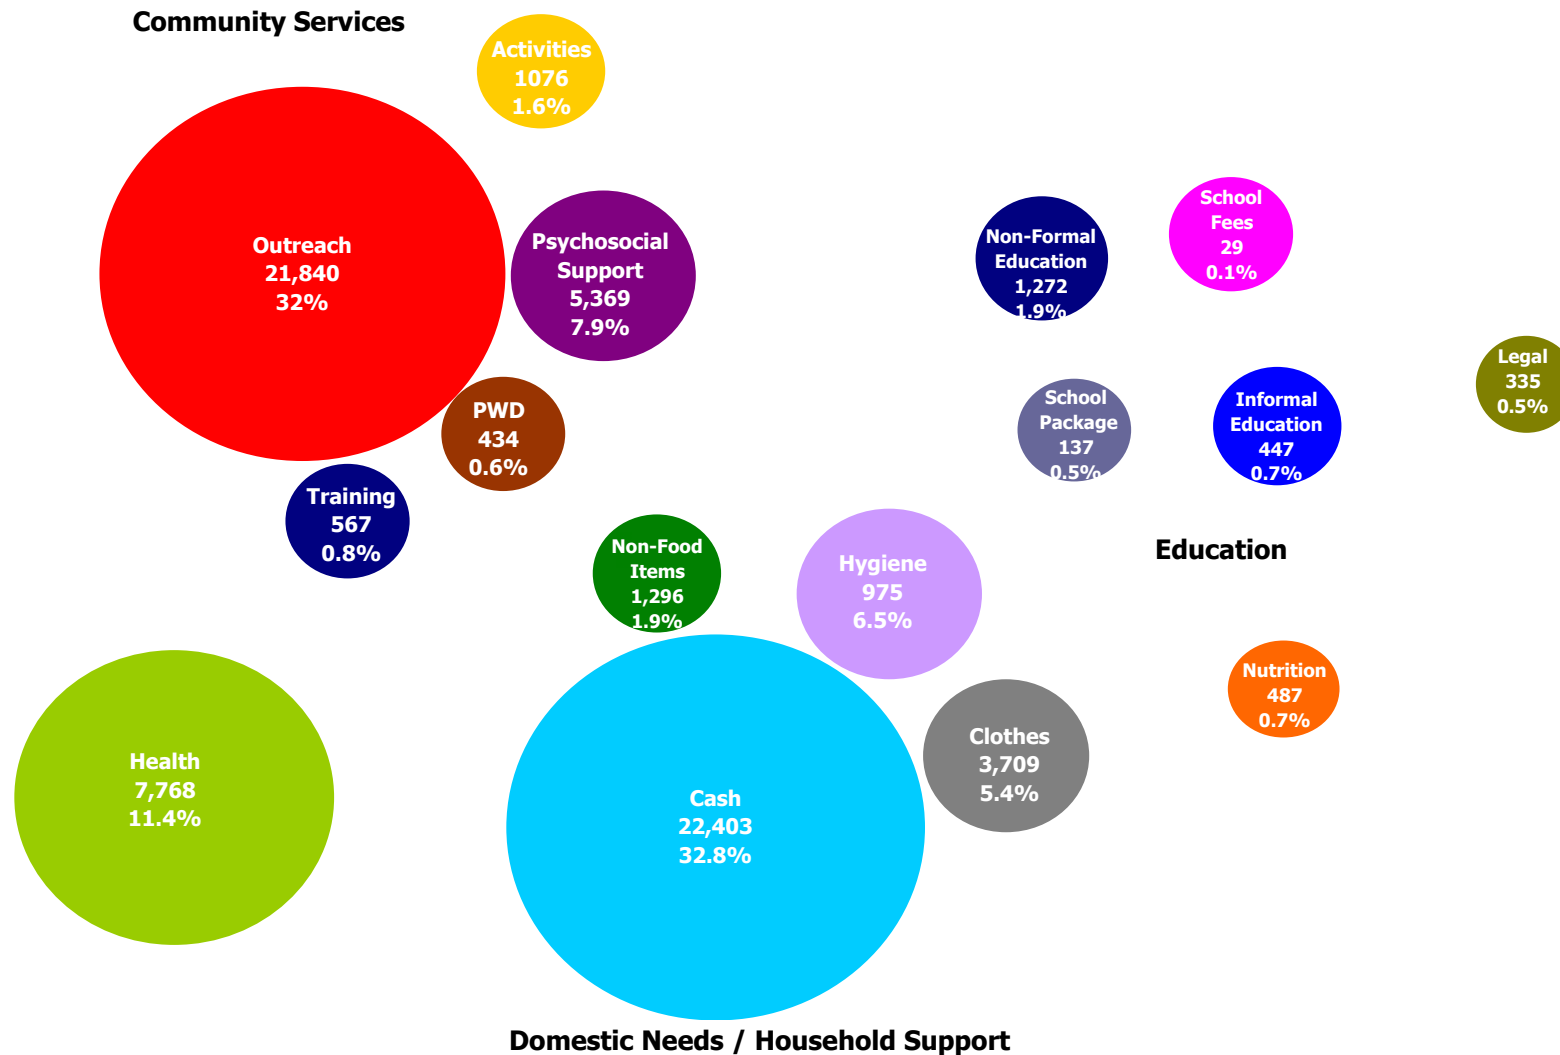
Community Services

Activities
1076
1.6%

Outreach
21,840
32%

Psychosocial Support
5,369
7.9%

PWD
434
0.6%

Training
567
0.8%

Non-Formal Education
1,272
1.9%

School Fees
29
0.1%

Legal
335
0.5%

School Package
137
0.5%

Informal Education
447
0.7%

Education

Non-Food Items
1,296
1.9%

Hygiene
975
6.5%

Nutrition
487
0.7%

Health
7,768
11.4%

Cash
22,403
32.8%

Clothes
3,709
5.4%

Domestic Needs / Household Support